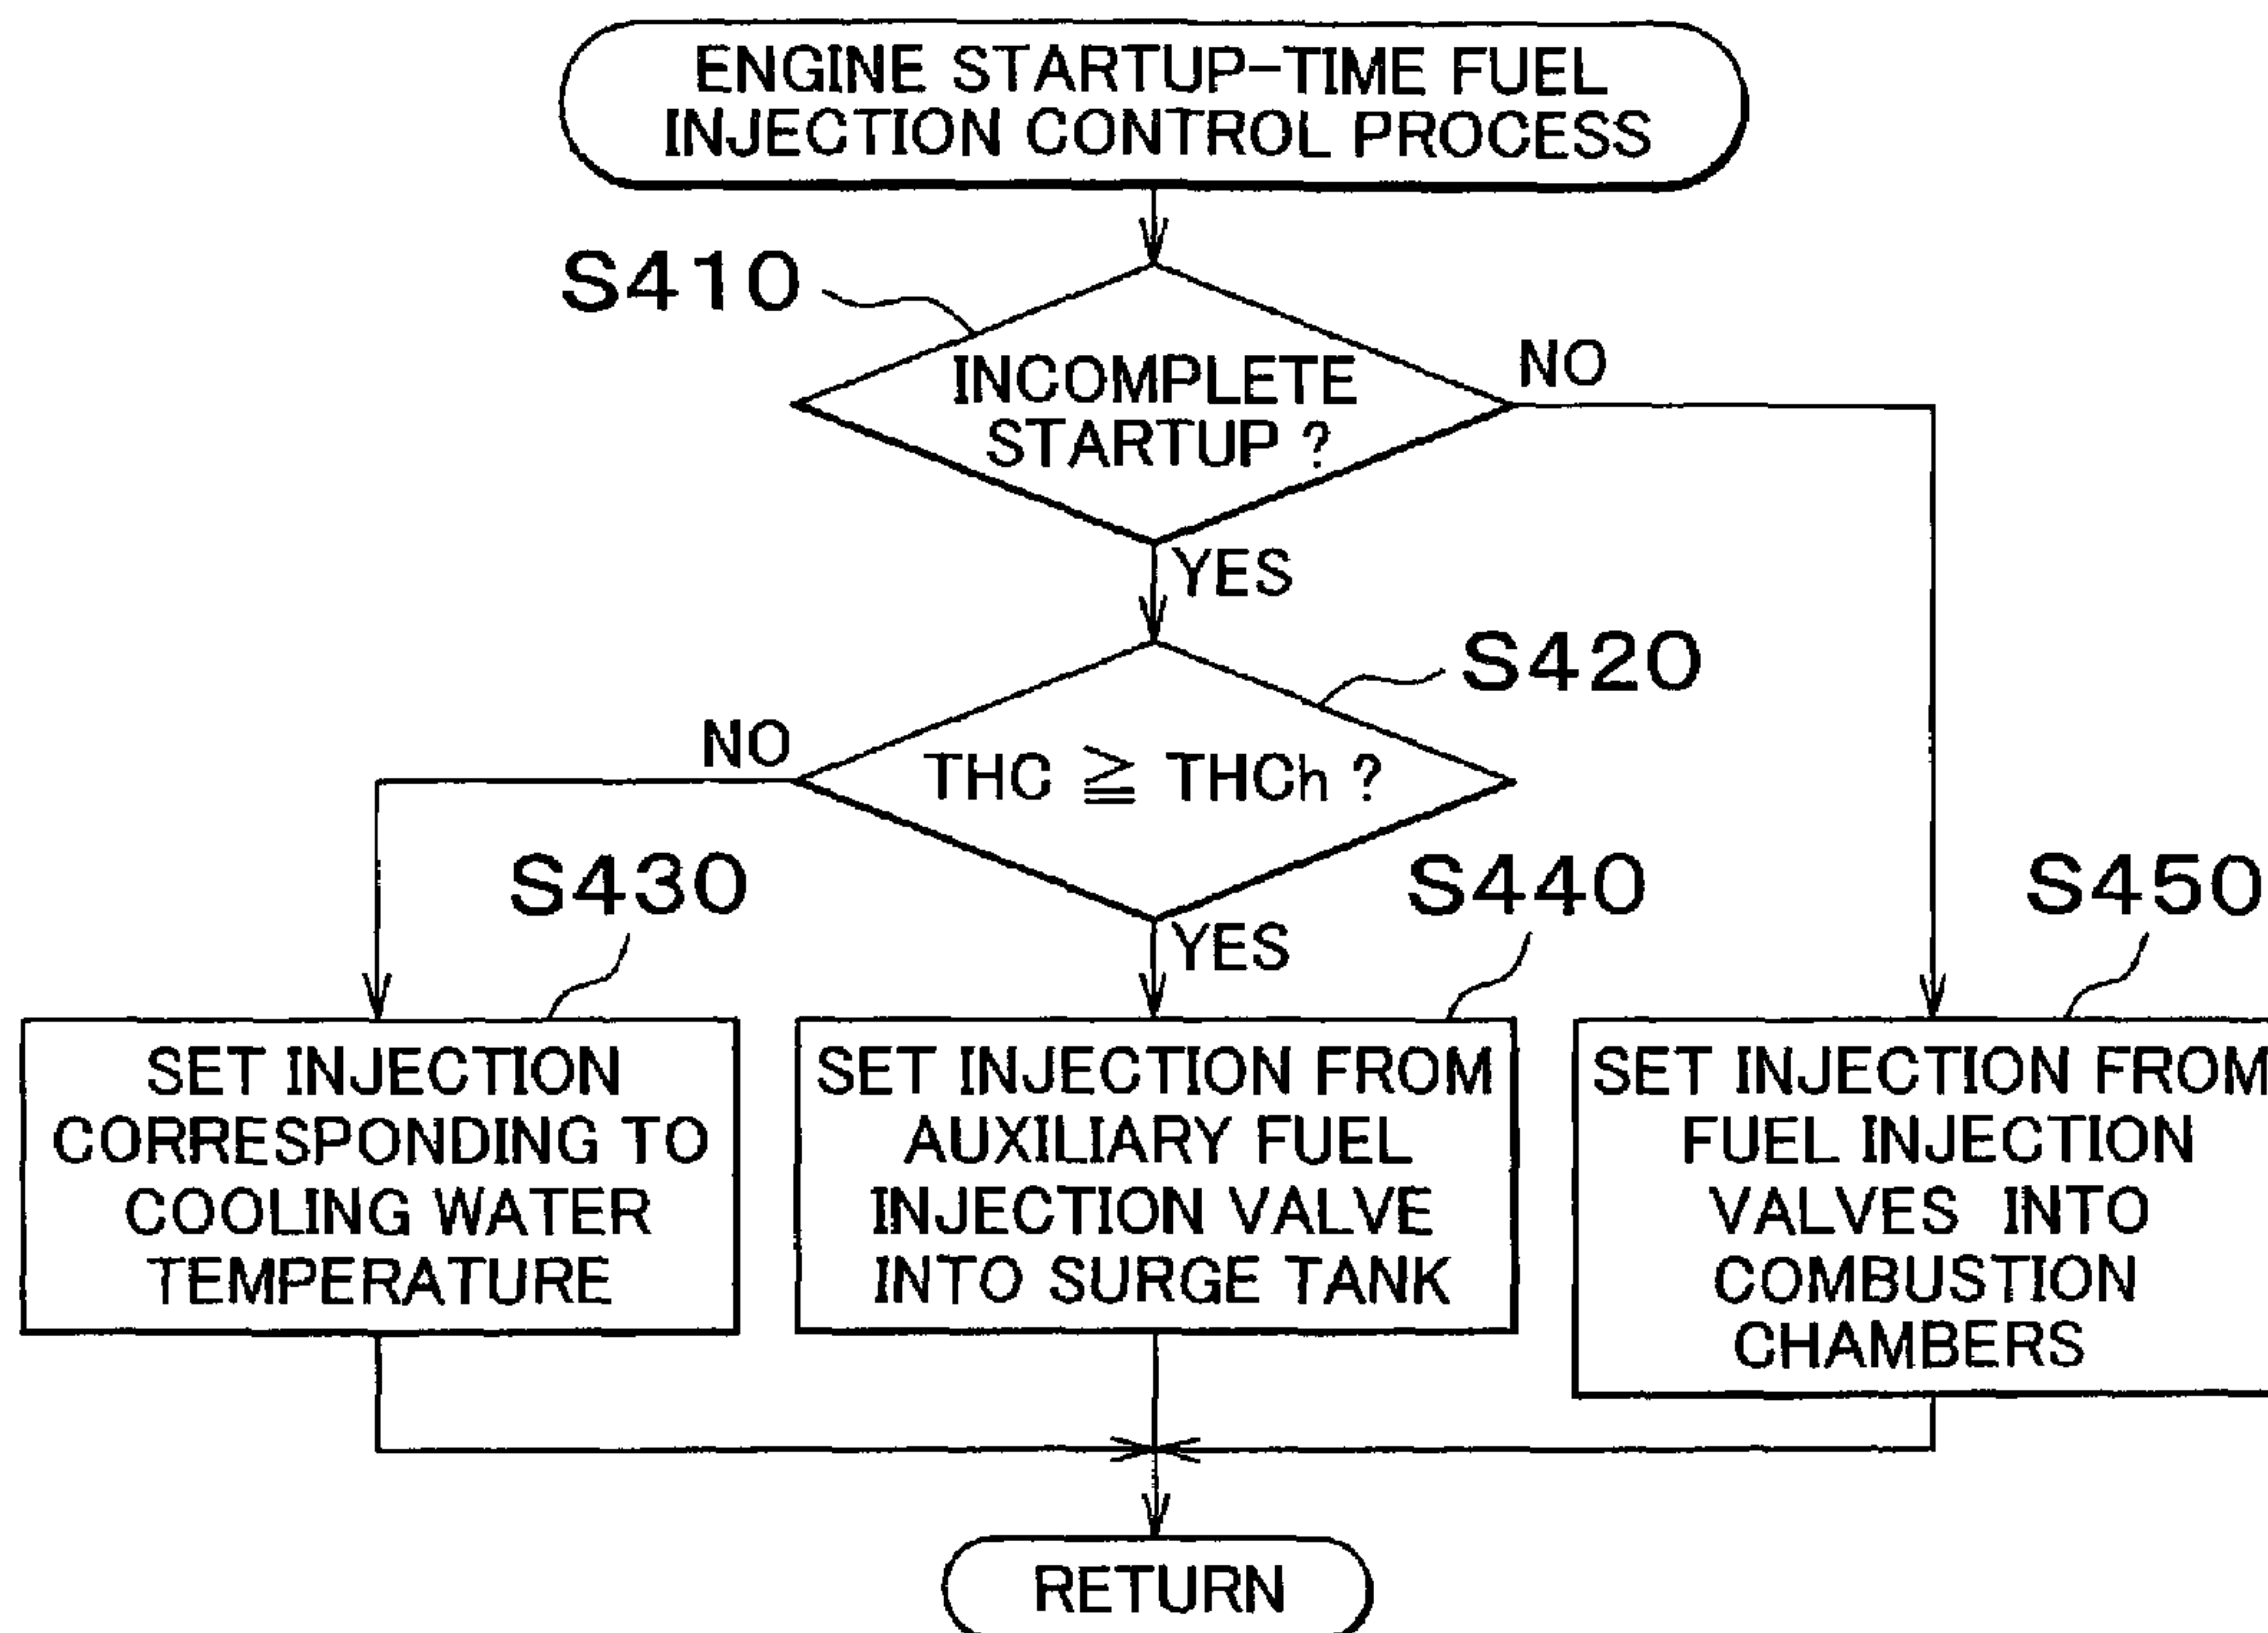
ENGINE STARTUP-TIME FUEL INJECTION CONTROL PROCESS

S410

INCOMPLETE STARTUP ?

NO

YES

S420

NO

THC $\geqq$ THCh ?

S430

S440

S450

YES

SET INJECTION CORRESPONDING TO COOLING WATER TEMPERATURE

SET INJECTION FROM AUXILIARY FUEL INJECTION VALVE INTO SURGE TANK

SET INJECTION FROM FUEL INJECTION VALVES INTO COMBUSTION CHAMBERS

RETURN